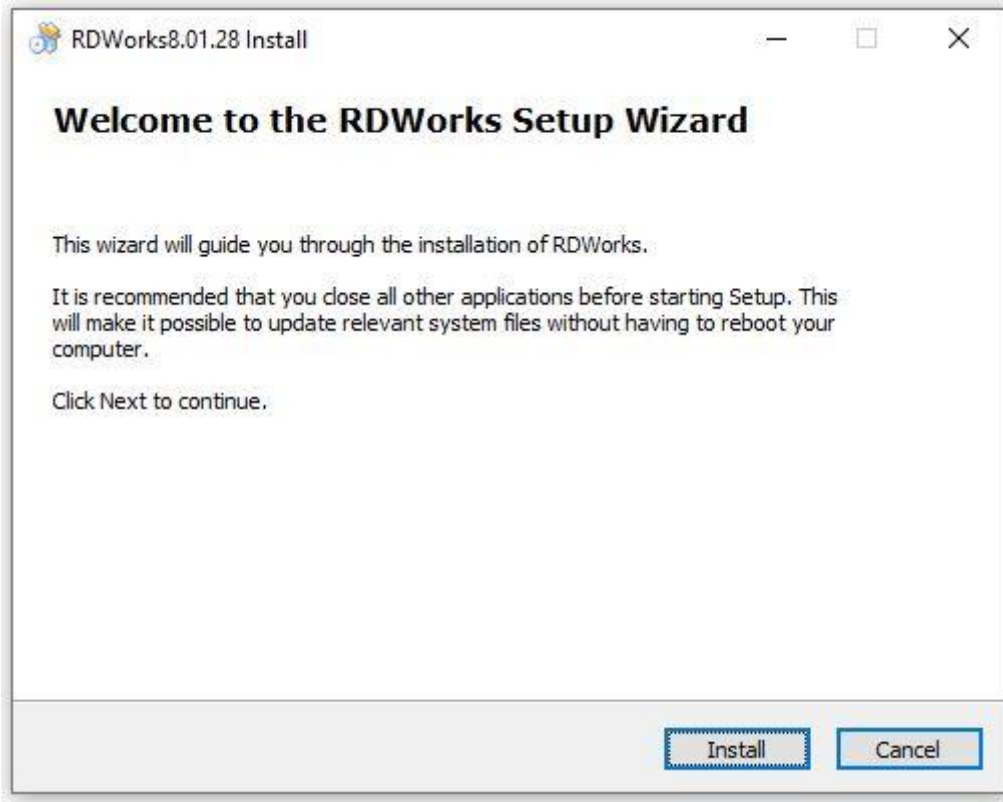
RDWorks8.01.28 Install

Welcome to the RDWorks Setup Wizard

This wizard will guide you through the installation of RDWorks.

It is recommended that you close all other applications before starting Setup. This will make it possible to update relevant system files without having to reboot your computer.

Click Next to continue.

Install

Cancel